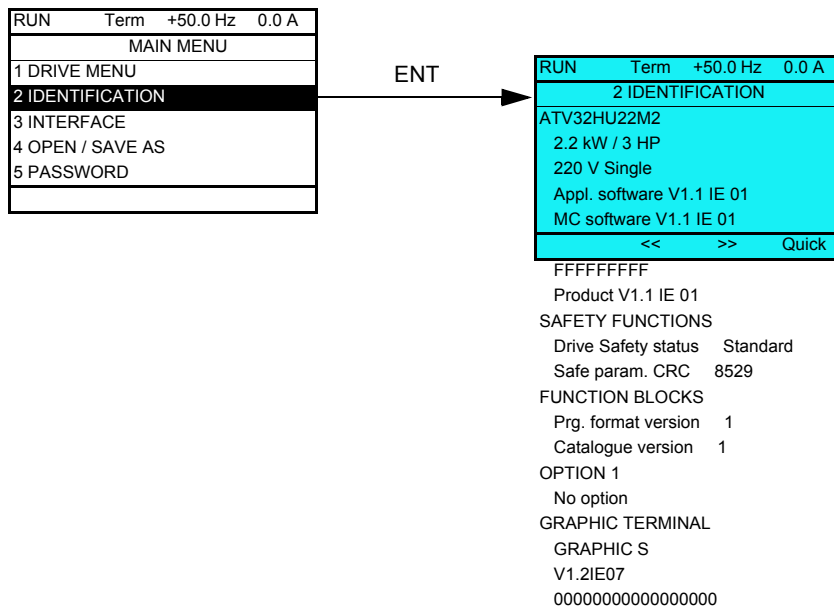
RUN Term +50.0 Hz 0.0 A
MAIN MENU
1 DRIVE MENU
2 IDENTIFICATION
3 INTERFACE
4 OPEN / SAVE AS
5 PASSWORD

ENT

RUN Term +50.0 Hz 0.0 A
2 IDENTIFICATION
ATV32HU22M2
2.2 kW / 3 HP
220 V Single
Appl. software V1.1 IE 01
MC software V1.1 IE 01
<< >> Quick
FFFFFFFFF
Product V1.1 IE 01
SAFETY FUNCTIONS
Drive Safety status Standard
Safe param. CRC 8529
FUNCTION BLOCKS
Prg. format version 1
Catalogue version 1
OPTION 1
No option
GRAPHIC TERMINAL
GRAPHIC S
V1.2IE07
0000000000000000